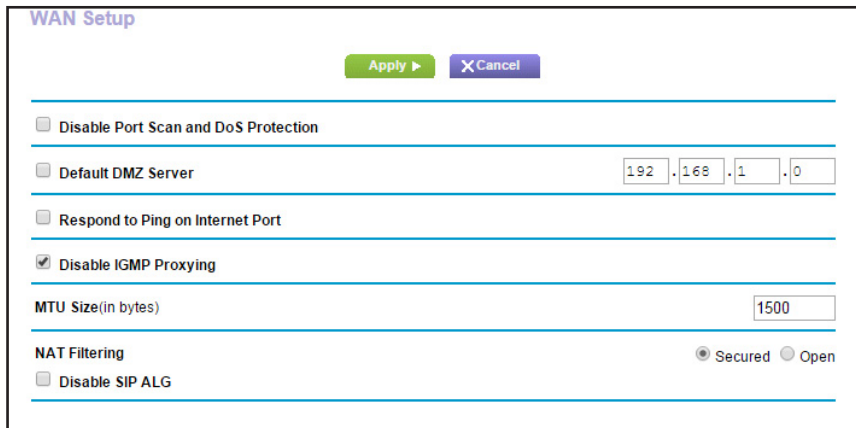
WAN Setup

Apply ▶ ✕Cancel

Disable Port Scan and DoS Protection

Default DMZ Server 192 . 168 . 1 . 0

Respond to Ping on Internet Port

Disable IGMP Proxying

MTU Size(in bytes) 1500

NAT Filtering Secured Open

Disable SIP ALG